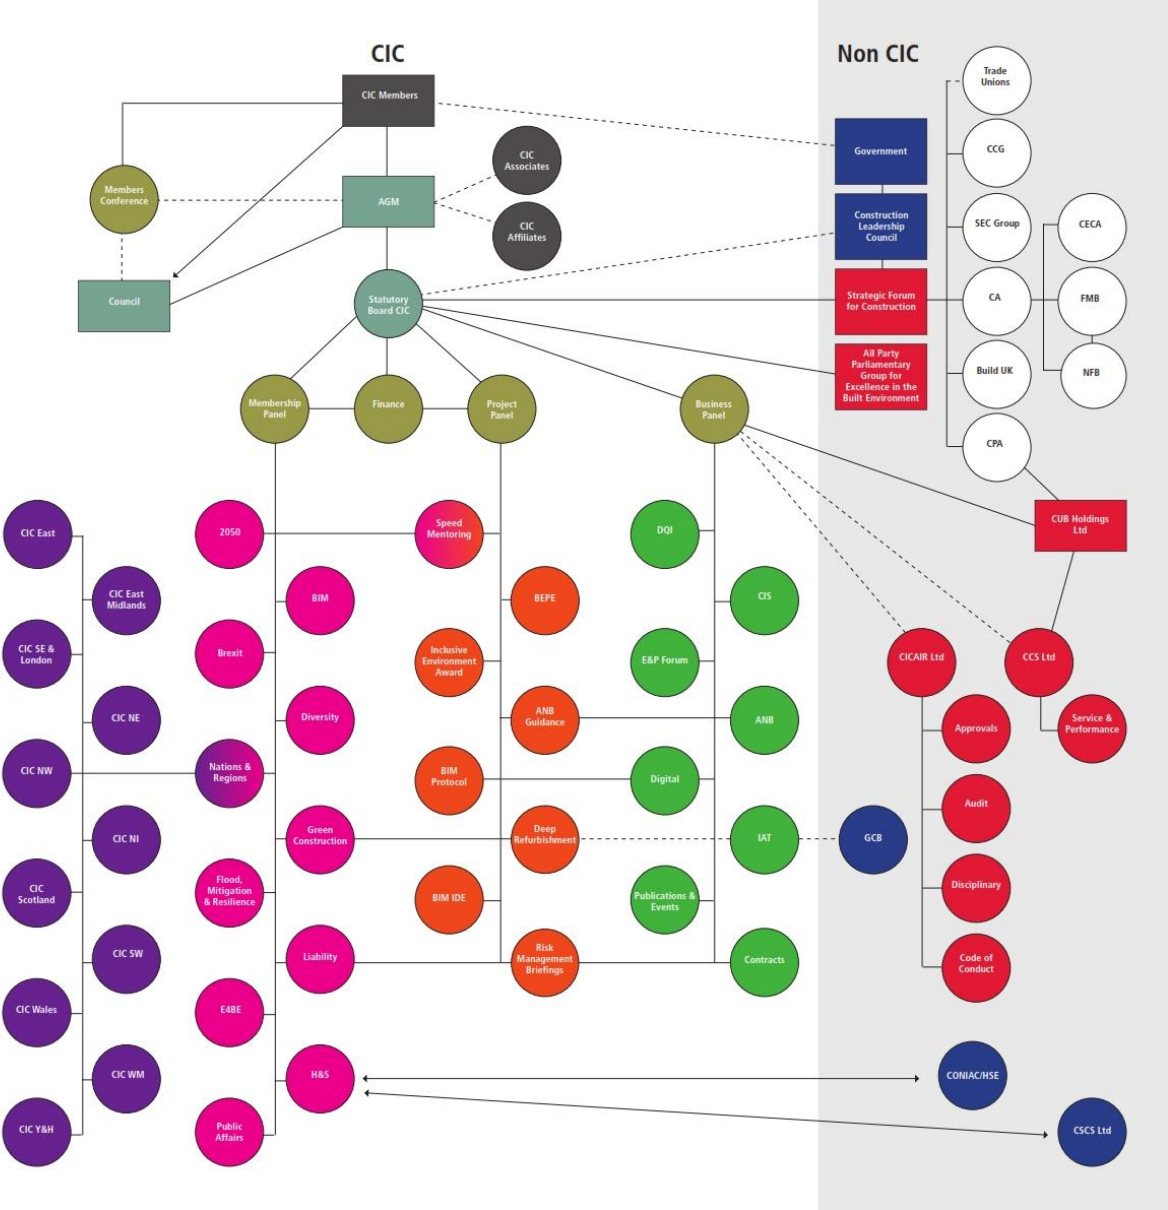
CIC

Non CIC

CIC Members

Members Conference

AGM

CIC Associates

CIC Affiliates

Council

Statutory Board CIC

Membership Panel

Finance

Project Panel

Business Panel

Trade Unions

Government

CCG

Construction Leadership Council

SEC Group

CECA

Strategic Forum for Construction

CA

FMB

All Party Parliamentary Group for Excellence in the Built Environment

Build UK

NFB

CPA

CUB Holdings Ltd

CIC East

CIC East Midlands

CIC SE & London

CIC NE

CIC NW

CIC NI

CIC Scotland

CIC SW

CIC Wales

CIC WM

CIC Y&H

2050

BIM

Brexit

Diversity

Nations & Regions

Green Construction

Flood, Mitigation & Resilience

Liability

E4BE

H&S

Public Affairs

Speed Mentoring

BEPE

Inclusive Environment Award

ANB Guidance

BIM Protocol

Deep Refurbishment

BIM IDE

Risk Management Briefings

DQI

CIS

E&P Forum

ANB

Digital

IAT

Publications & Events

Contracts

GCB

CICAIR Ltd

CCS Ltd

Approvals

Service & Performance

Audit

Disciplinary

Code of Conduct

CONIAC/HSE

CSCS Ltd